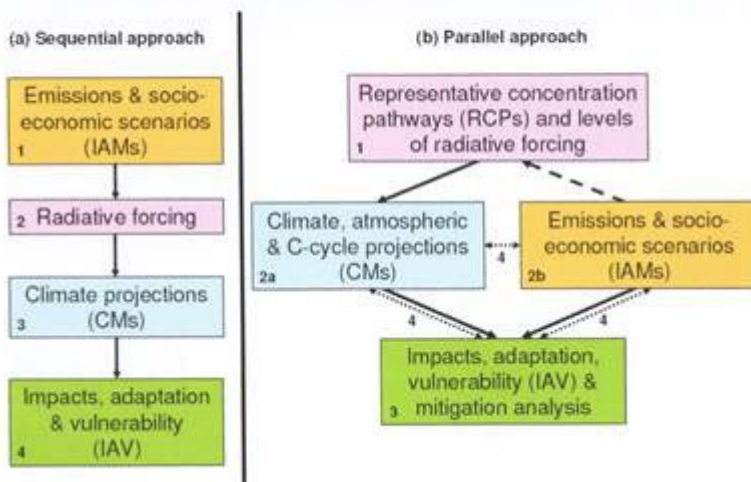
(a) Sequential approach

Emissions & socioeconomic scenarios (IAMs) 1

2 Radiative forcing

Climate projections 3 (CMs)

Impacts, adaptation & vulnerability 4 (IAV)

(b) Parallel approach

Representative concentration pathways (RCPs) and levels 1 of radiative forcing

Climate, atmospheric & C-cycle projections 2a (CMs)

4

Emissions & socioeconomic scenarios 2b (IAMs)

4

4

Impacts, adaptation, vulnerability (IAV) & 3 mitigation analysis